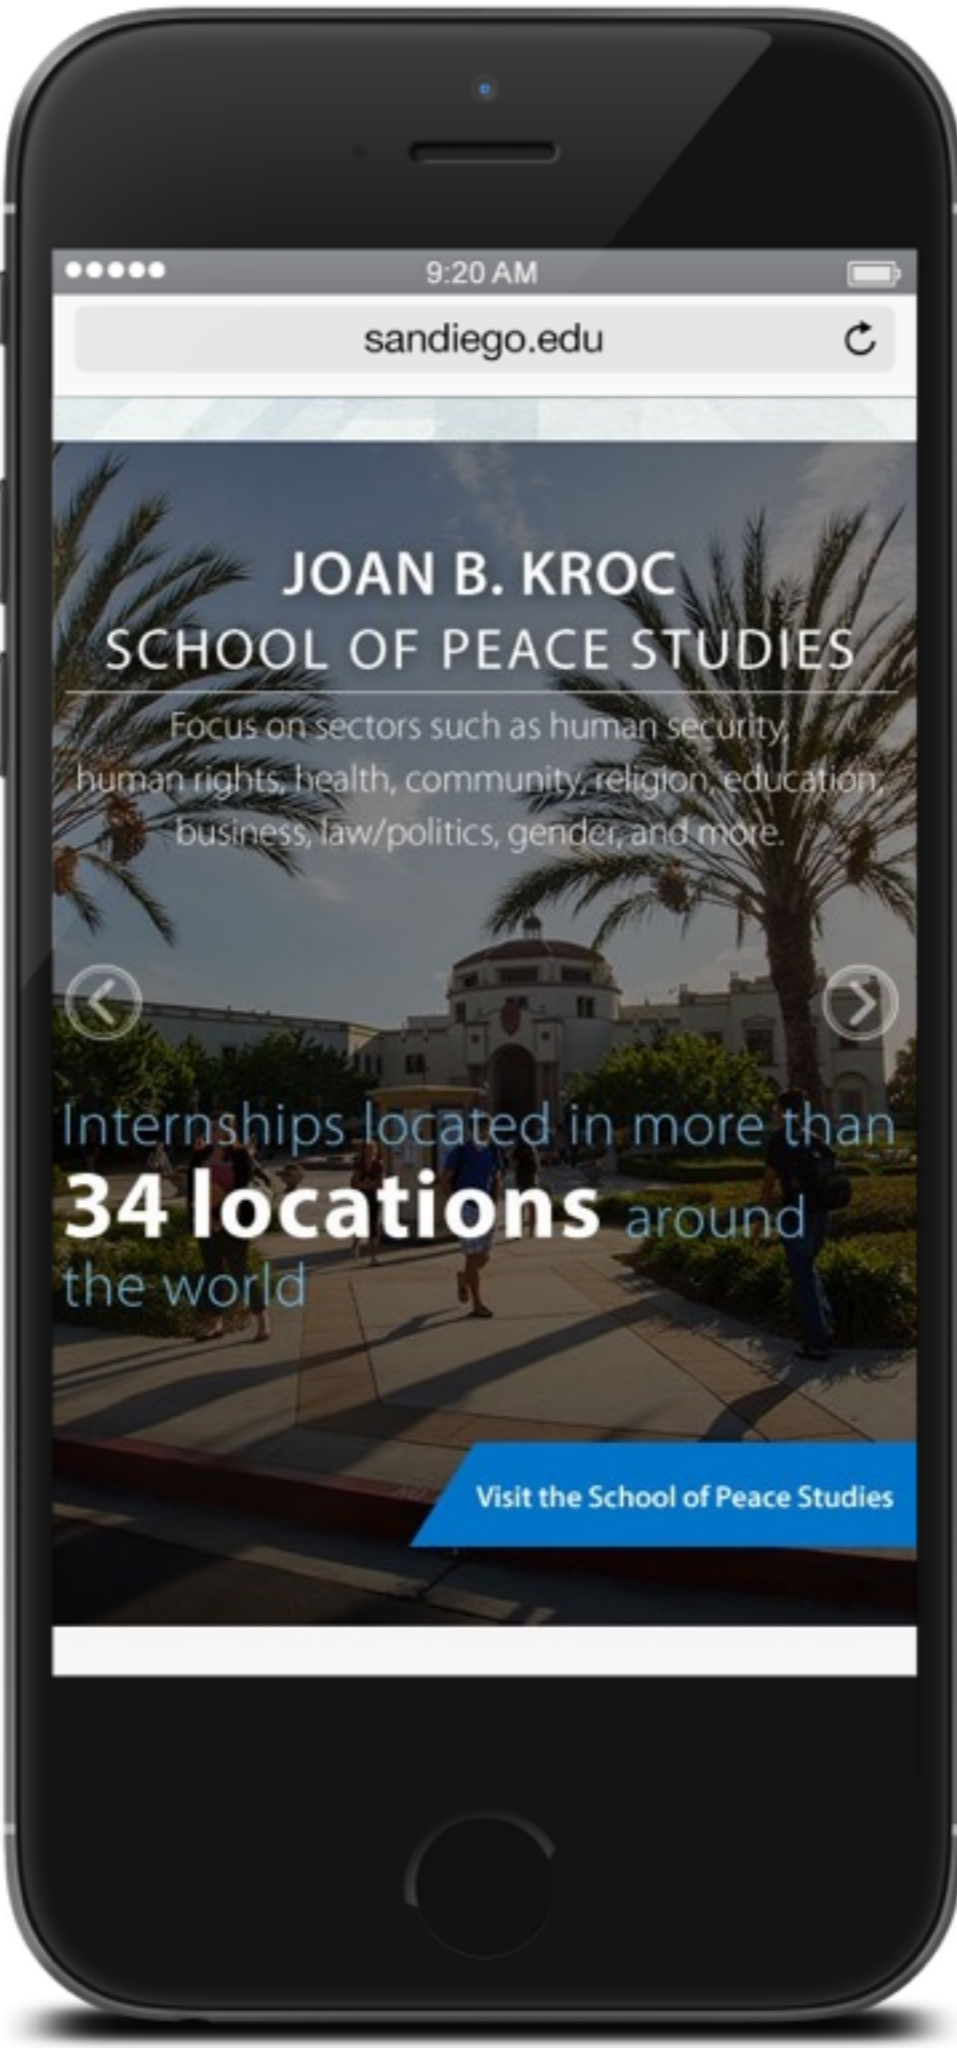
9:20 AM

sandiego.edu

JOAN B. KROC
SCHOOL OF PEACE STUDIES

Focus on sectors such as human security, human rights, health, community, religion, education, business, law/politics, gender, and more.

Internships located in more than 34 locations around the world

Visit the School of Peace Studies